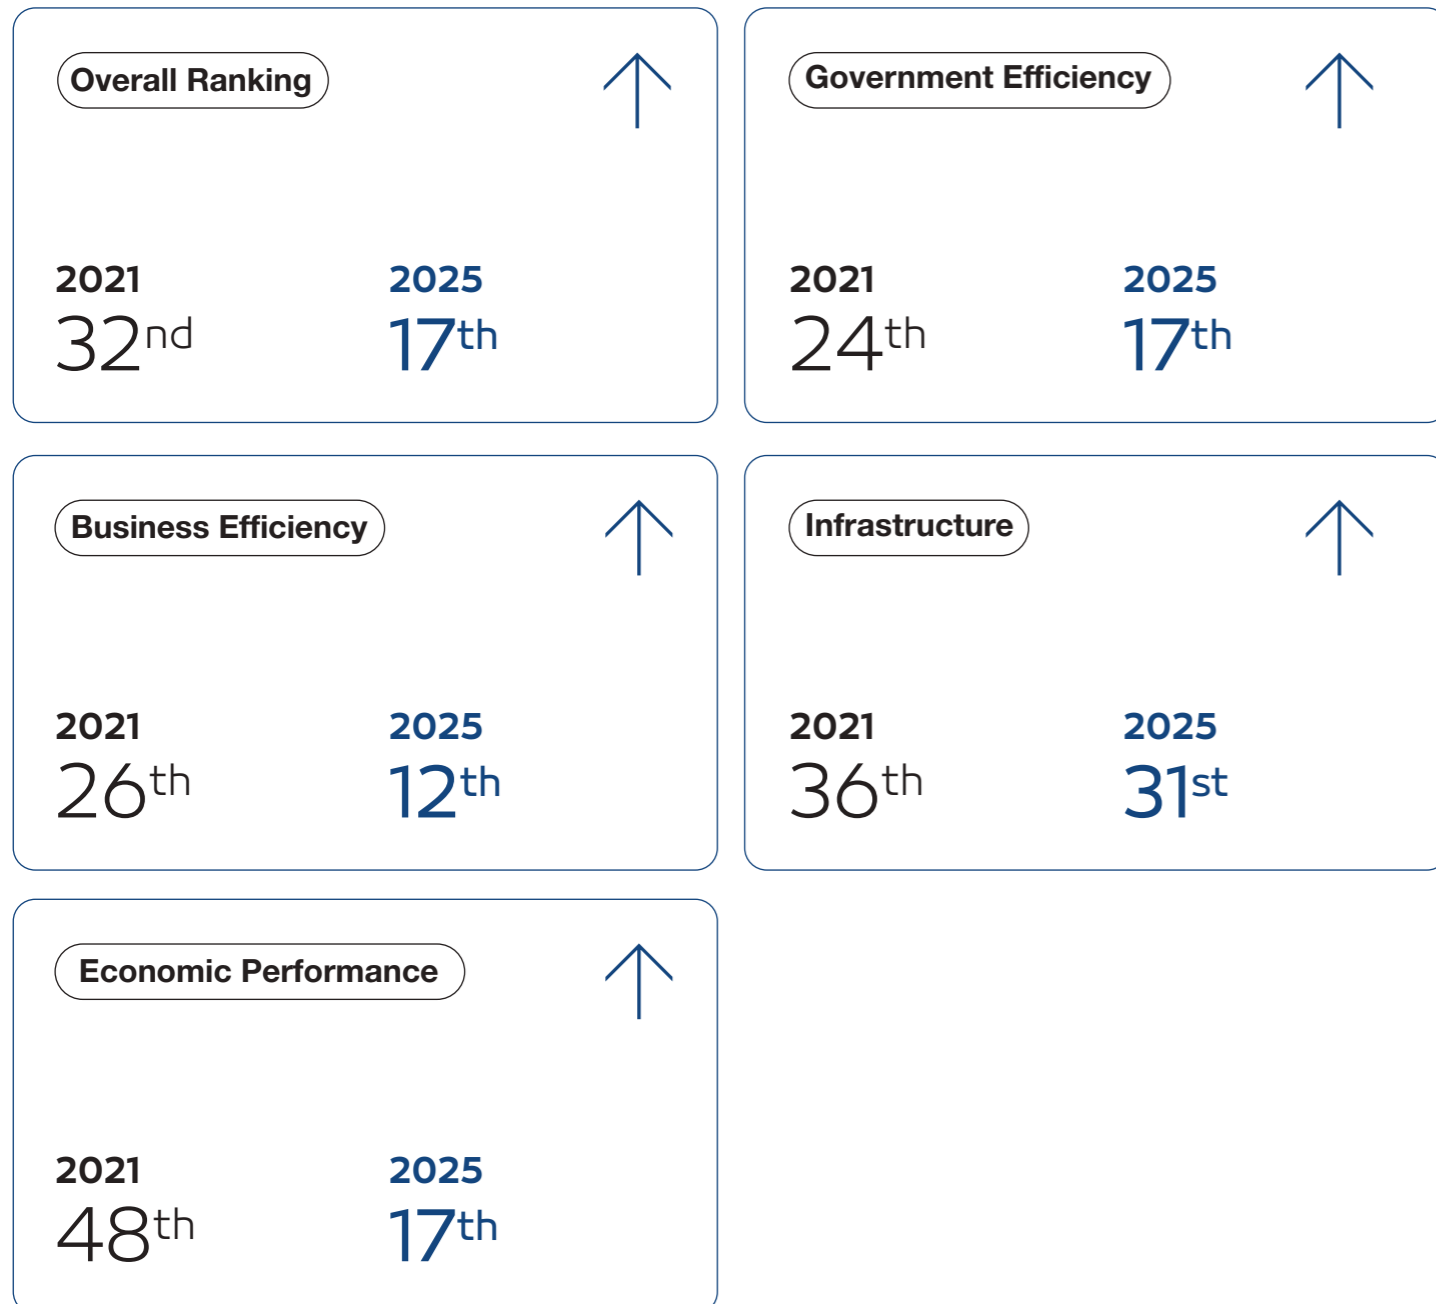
Overall Ranking

2021
32nd

2025
17th

Government Efficiency

2021
24th

2025
17th

Business Efficiency

2021
26th

2025
12th

Infrastructure

2021
36th

2025
31st

Economic Performance

2021
48th

2025
17th